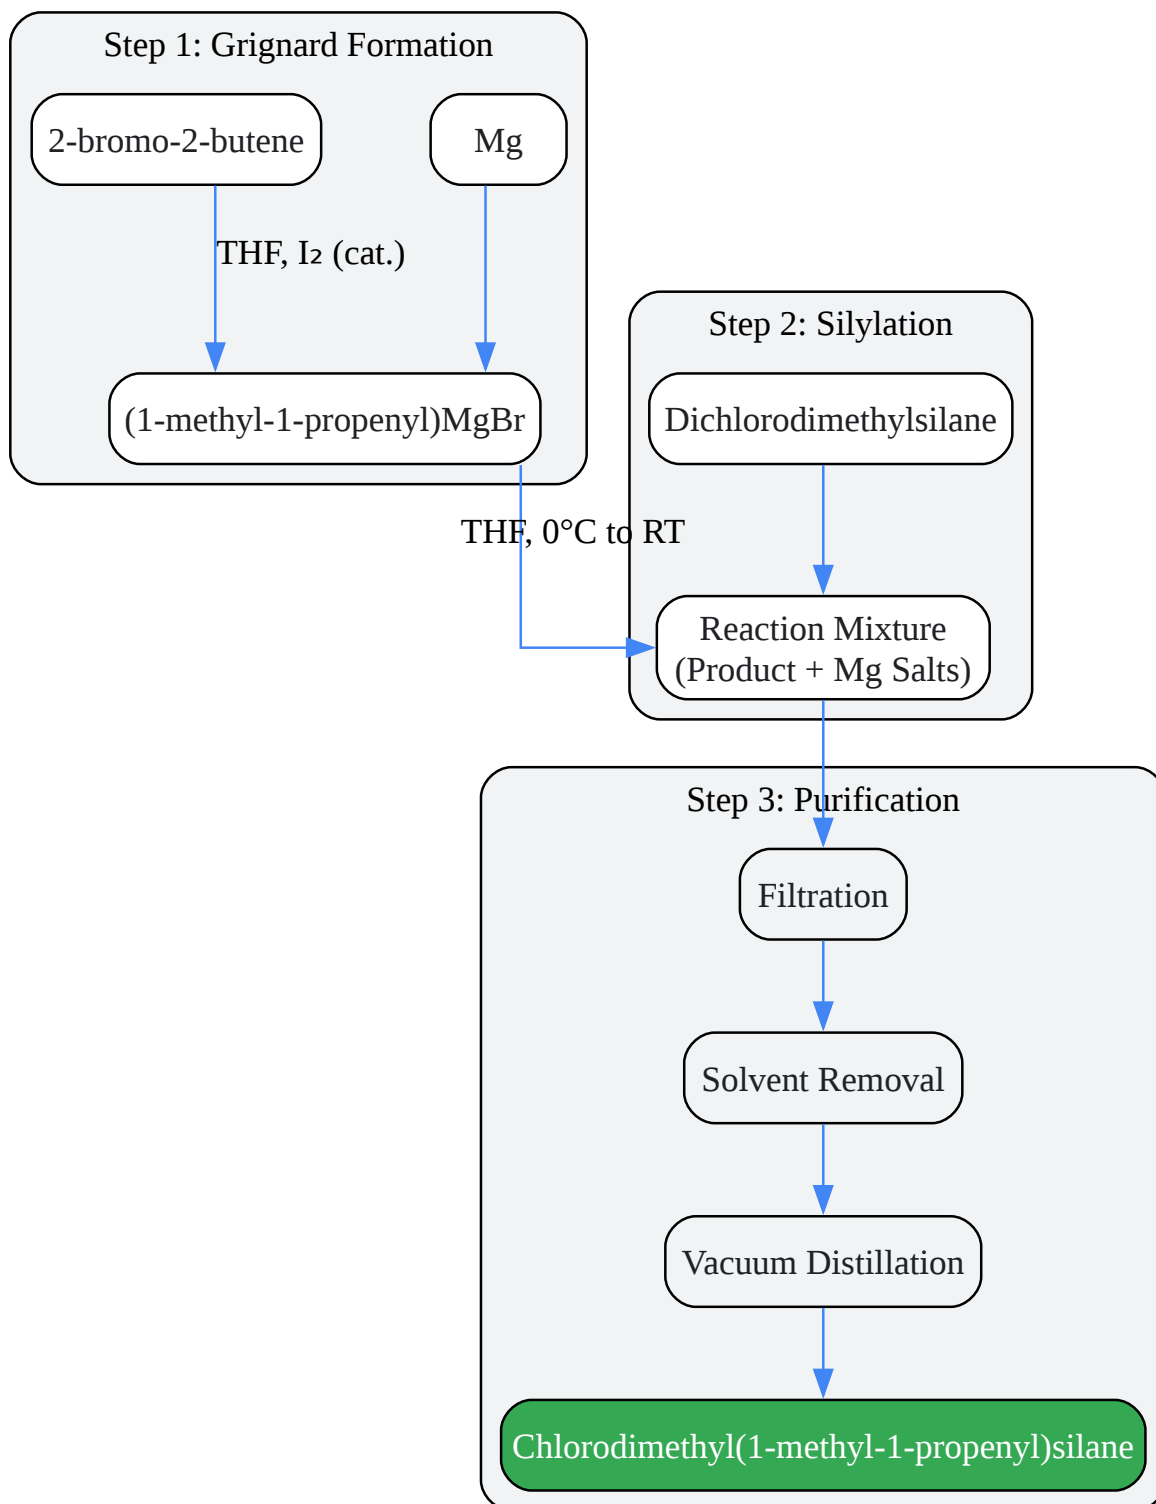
Step 1: Grignard Formation

2-bromo-2-butene

Mg

THF, $I_2$ (cat.)

(1-methyl-1-propenyl)MgBr

THF, 0°C to RT

Step 2: Silylation

Dichlorodimethylsilane

Reaction Mixture (Product + Mg Salts)

Step 3: Purification

Filtration

Solvent Removal

Vacuum Distillation

Chlorodimethyl(1-methyl-1-propenyl)silane